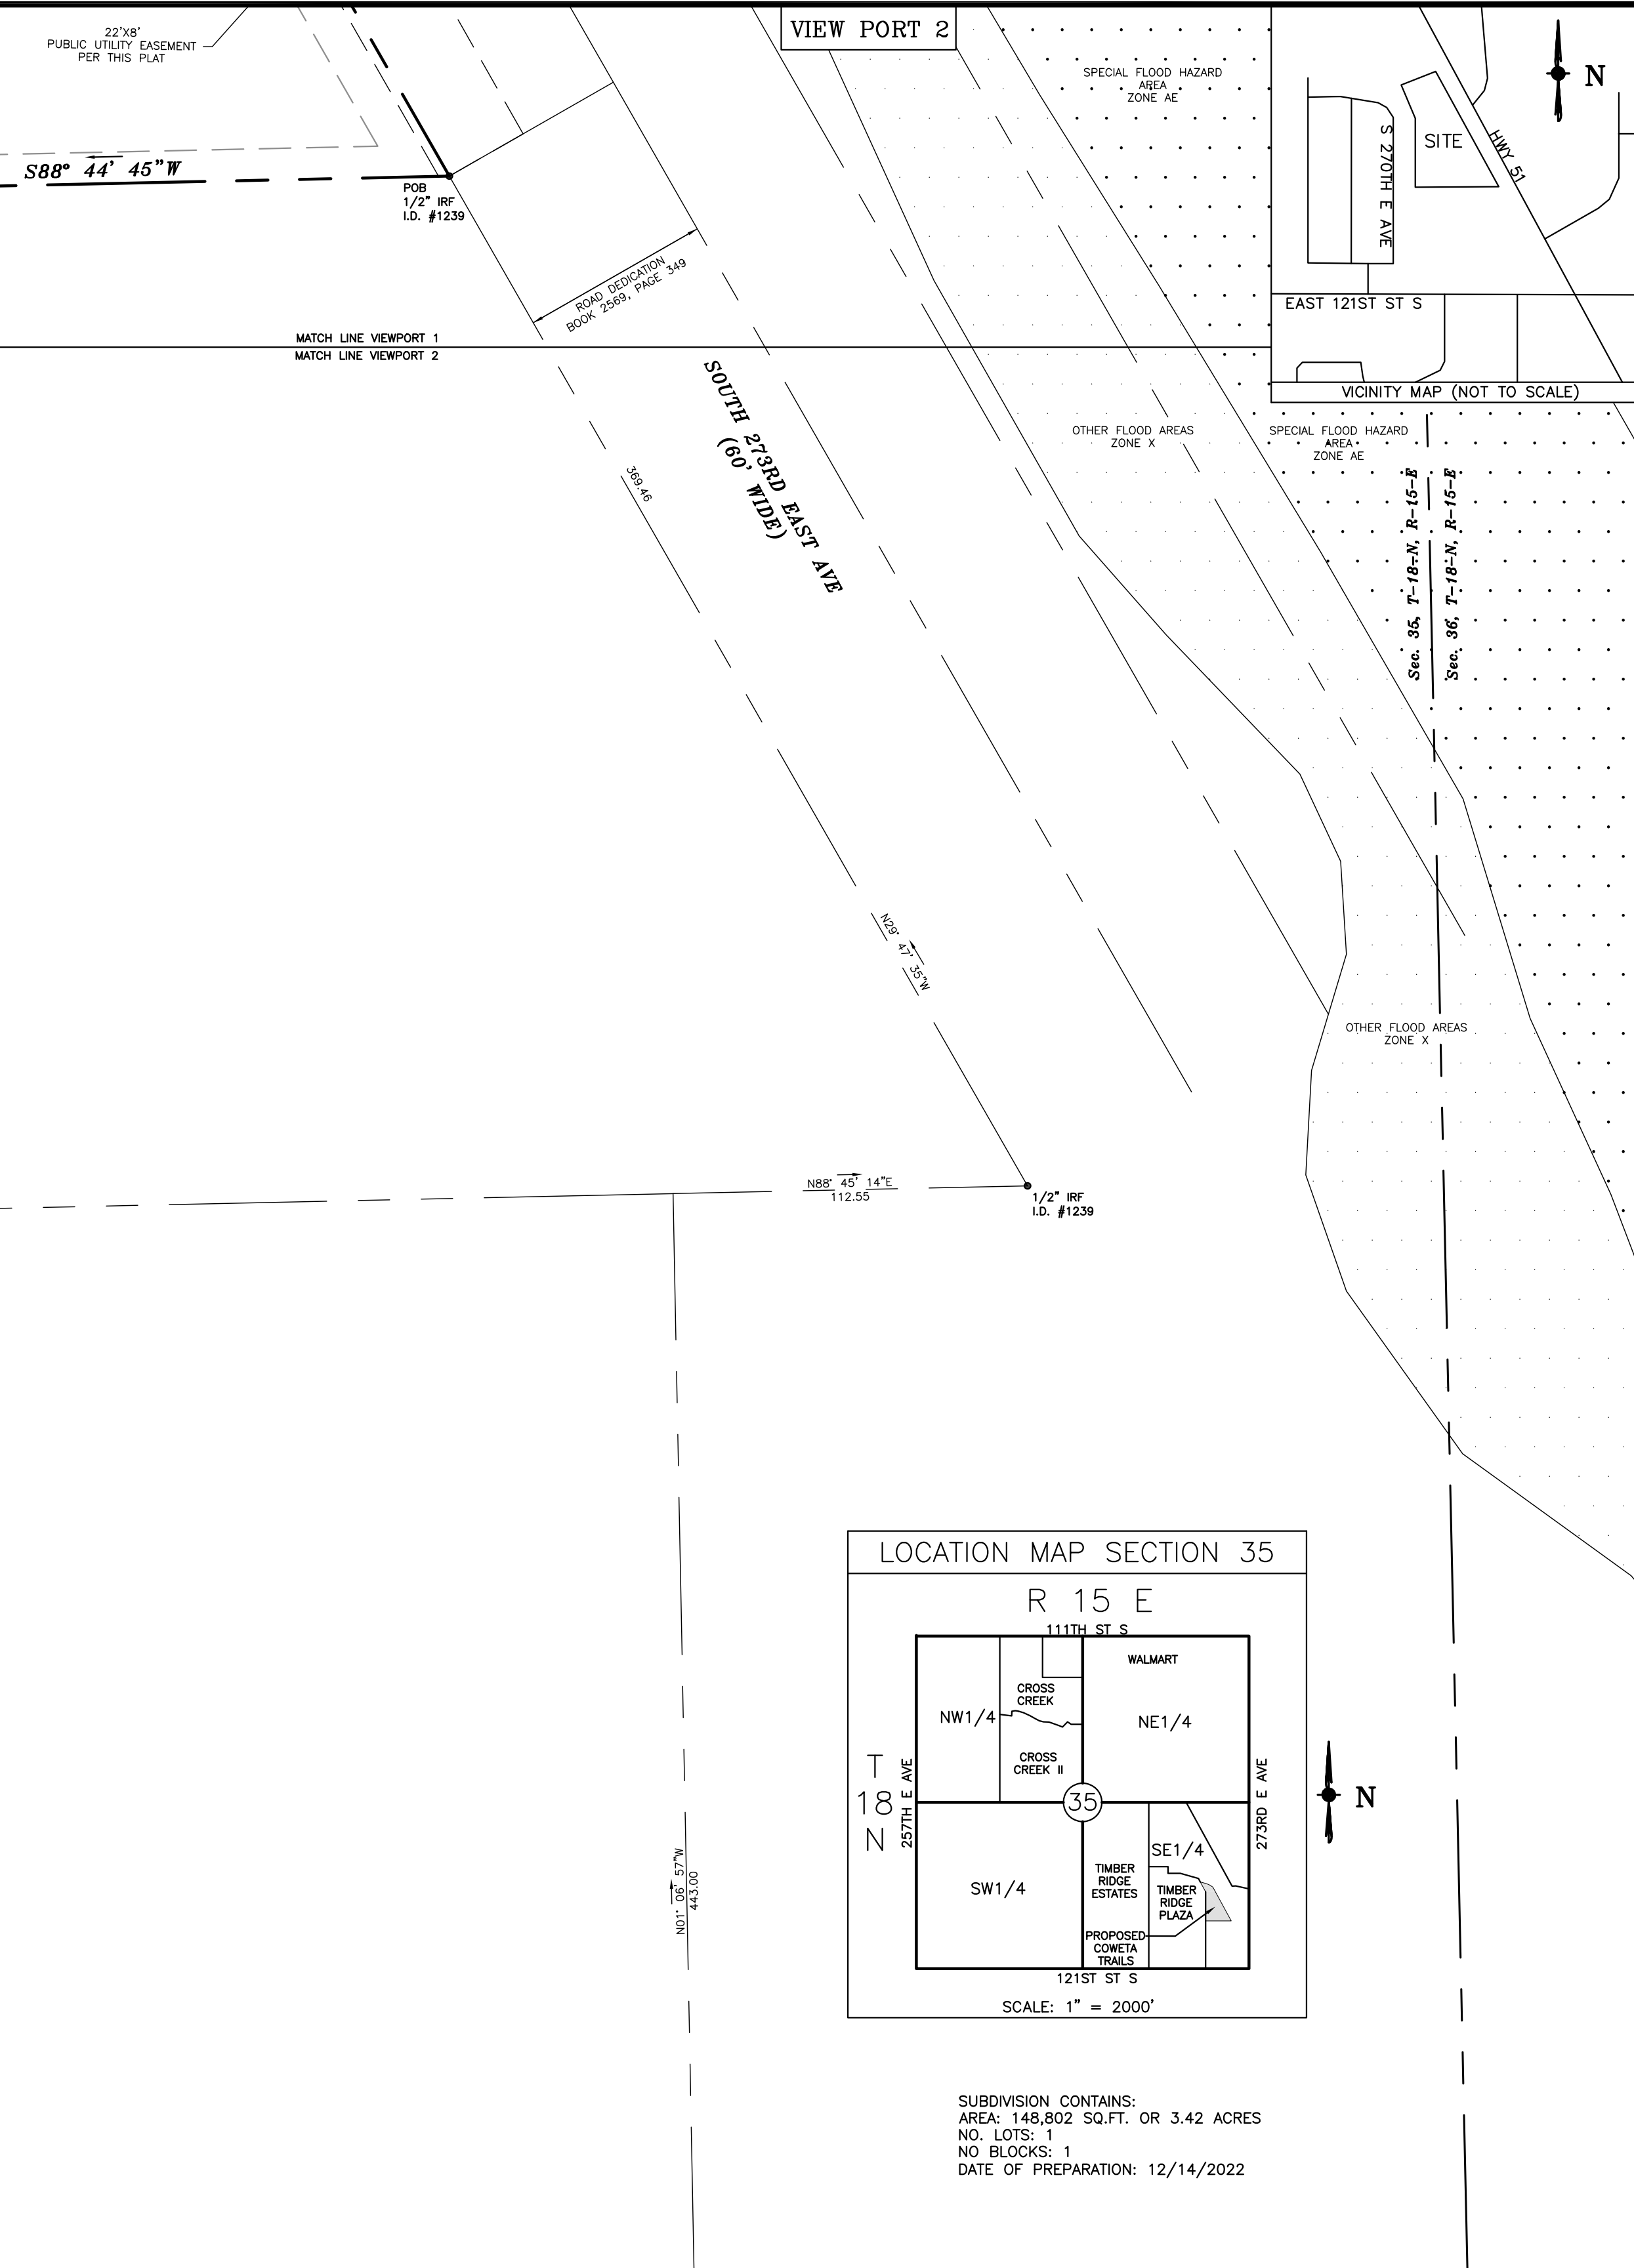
22'X8'
PUBLIC UTILITY EASEMENT
PER THIS PLAT

VIEW PORT 2

SPECIAL FLOOD HAZARD AREA ZONE AE

S 270TH E AVE
SITE
HWY 51
N
EAST 121ST ST S
VICINITY MAP (NOT TO SCALE)

S88° 44' 45"W

POB
1/2" IRF
I.D. #1239

ROAD DEDICATION
BOOK 2569, PAGE 349

MATCH LINE VIEWPORT 1
MATCH LINE VIEWPORT 2

SOUTH 273RD EAST AVE
(60' WIDE)

369.46

OTHER FLOOD AREAS
ZONE X

SPECIAL FLOOD HAZARD AREA ZONE AE

Sec. 35, T-18-N, R-15-E
Sec. 36, T-18-N, R-15-E

N29° 47' 35"W

OTHER FLOOD AREAS
ZONE X

N88° 45' 14"E
112.55

1/2" IRF
I.D. #1239

LOCATION MAP SECTION 35
R 15 E
111TH ST S
WALMART
CROSS CREEK
NW1/4
NE1/4
CROSS CREEK II
T 18 N
257TH E AVE
35
273RD E AVE
N
SE1/4
SW1/4
TIMBER RIDGE ESTATES
TIMBER RIDGE PLAZA
PROPOSED COWETA TRAILS
121ST ST S
SCALE: 1" = 2000'

N01° 06' 57"W
443.00

SUBDIVISION CONTAINS:
AREA: 148,802 SQ.FT. OR 3.42 ACRES
NO. LOTS: 1
NO BLOCKS: 1
DATE OF PREPARATION: 12/14/2022